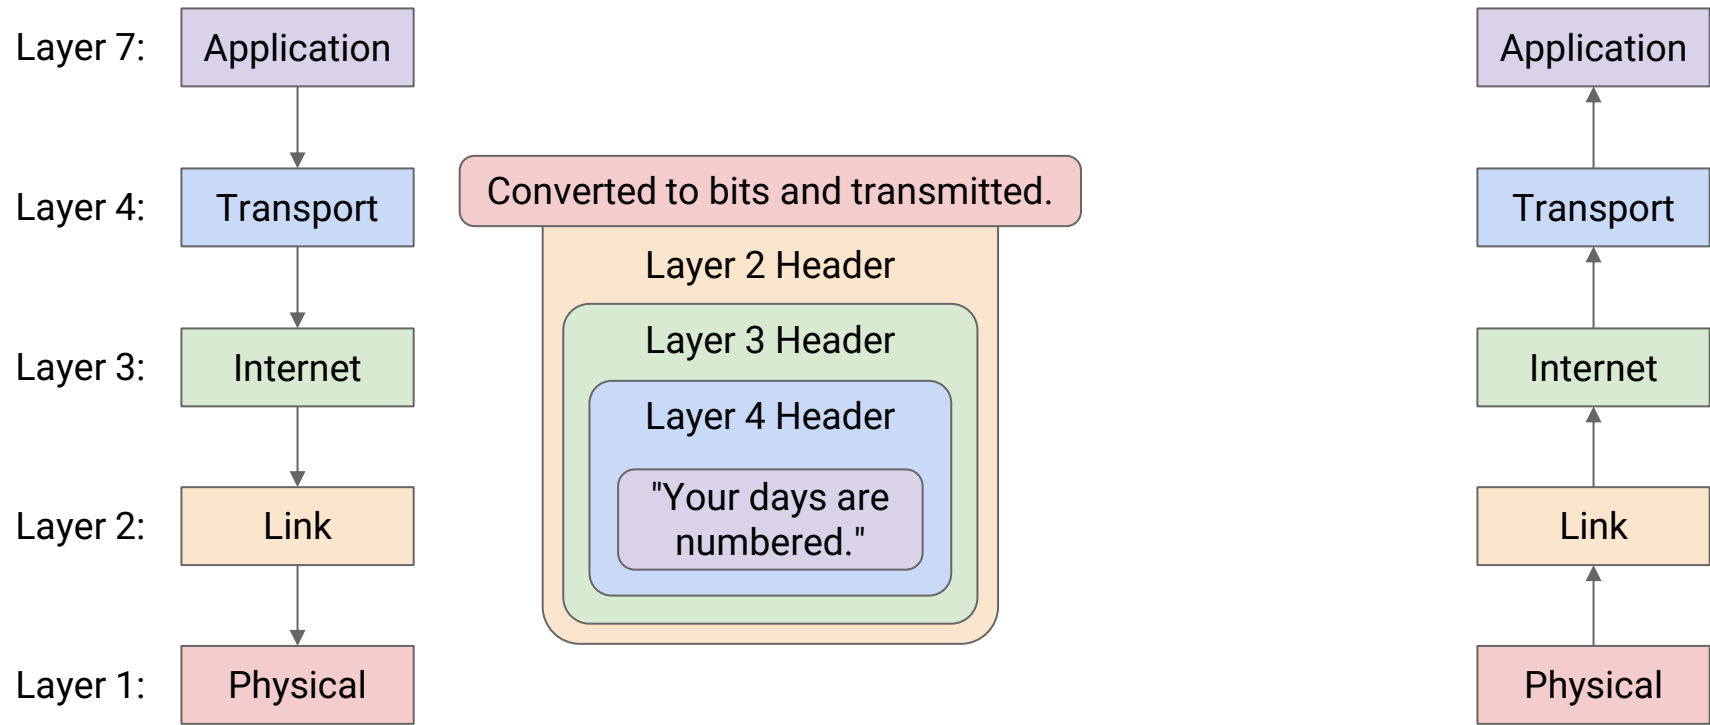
Layer 7: Application

Layer 4: Transport

Layer 3: Internet

Layer 2: Link

Layer 1: Physical

Converted to bits and transmitted.

Layer 2 Header

Layer 3 Header

Layer 4 Header

"Your days are numbered."

Application

Transport

Internet

Link

Physical